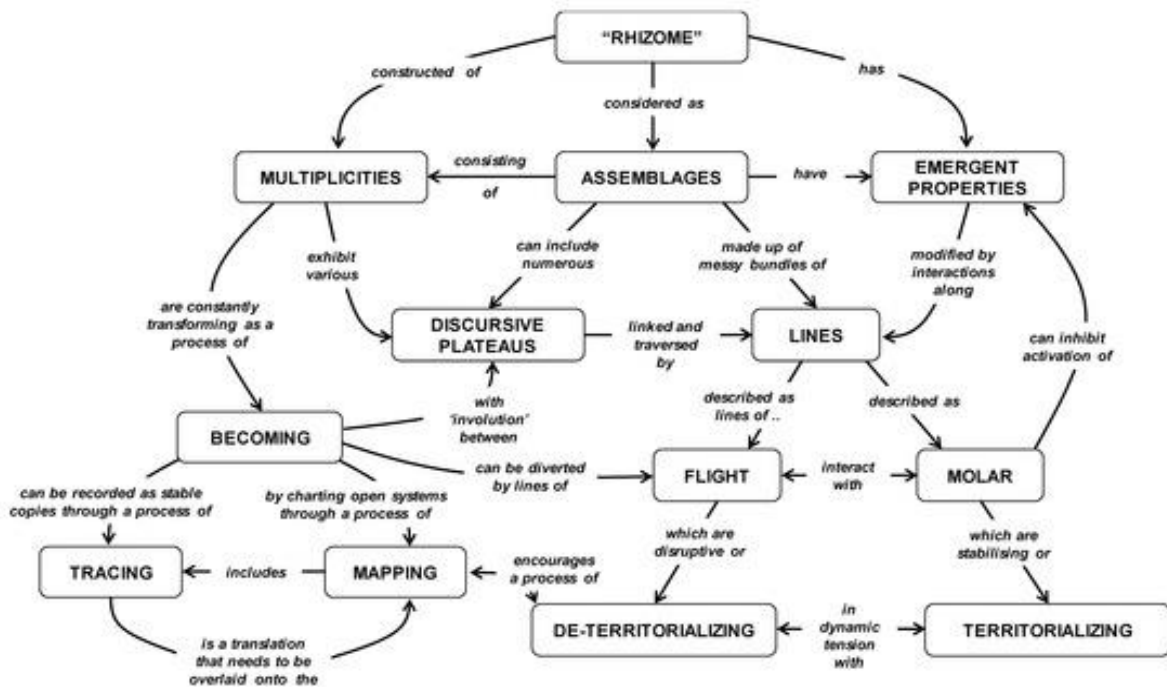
"RHIZOME"

constructed of

considered as

has

MULTIPLICITIES

consisting of

ASSEMBLAGES

have

EMERGENT PROPERTIES

exhibit various

can include numerous

made up of messy bundles of

modified by interactions along

are constantly transforming as a process of

DISCURSIVE PLATEAUS

linked and traversed by

LINES

can inhibit activation of

with 'involution' between

described as lines of ..

described as

BECOMING

can be diverted by lines of

FLIGHT

interact with

MOLAR

can be recorded as stable copies through a process of

by charting open systems through a process of

which are disruptive or

which are stabilising or

TRACING

includes

MAPPING

encourages a process of

DE-TERRITORIALIZING

in dynamic tension with

TERRITORIALIZING

is a translation that needs to be overlaid onto the